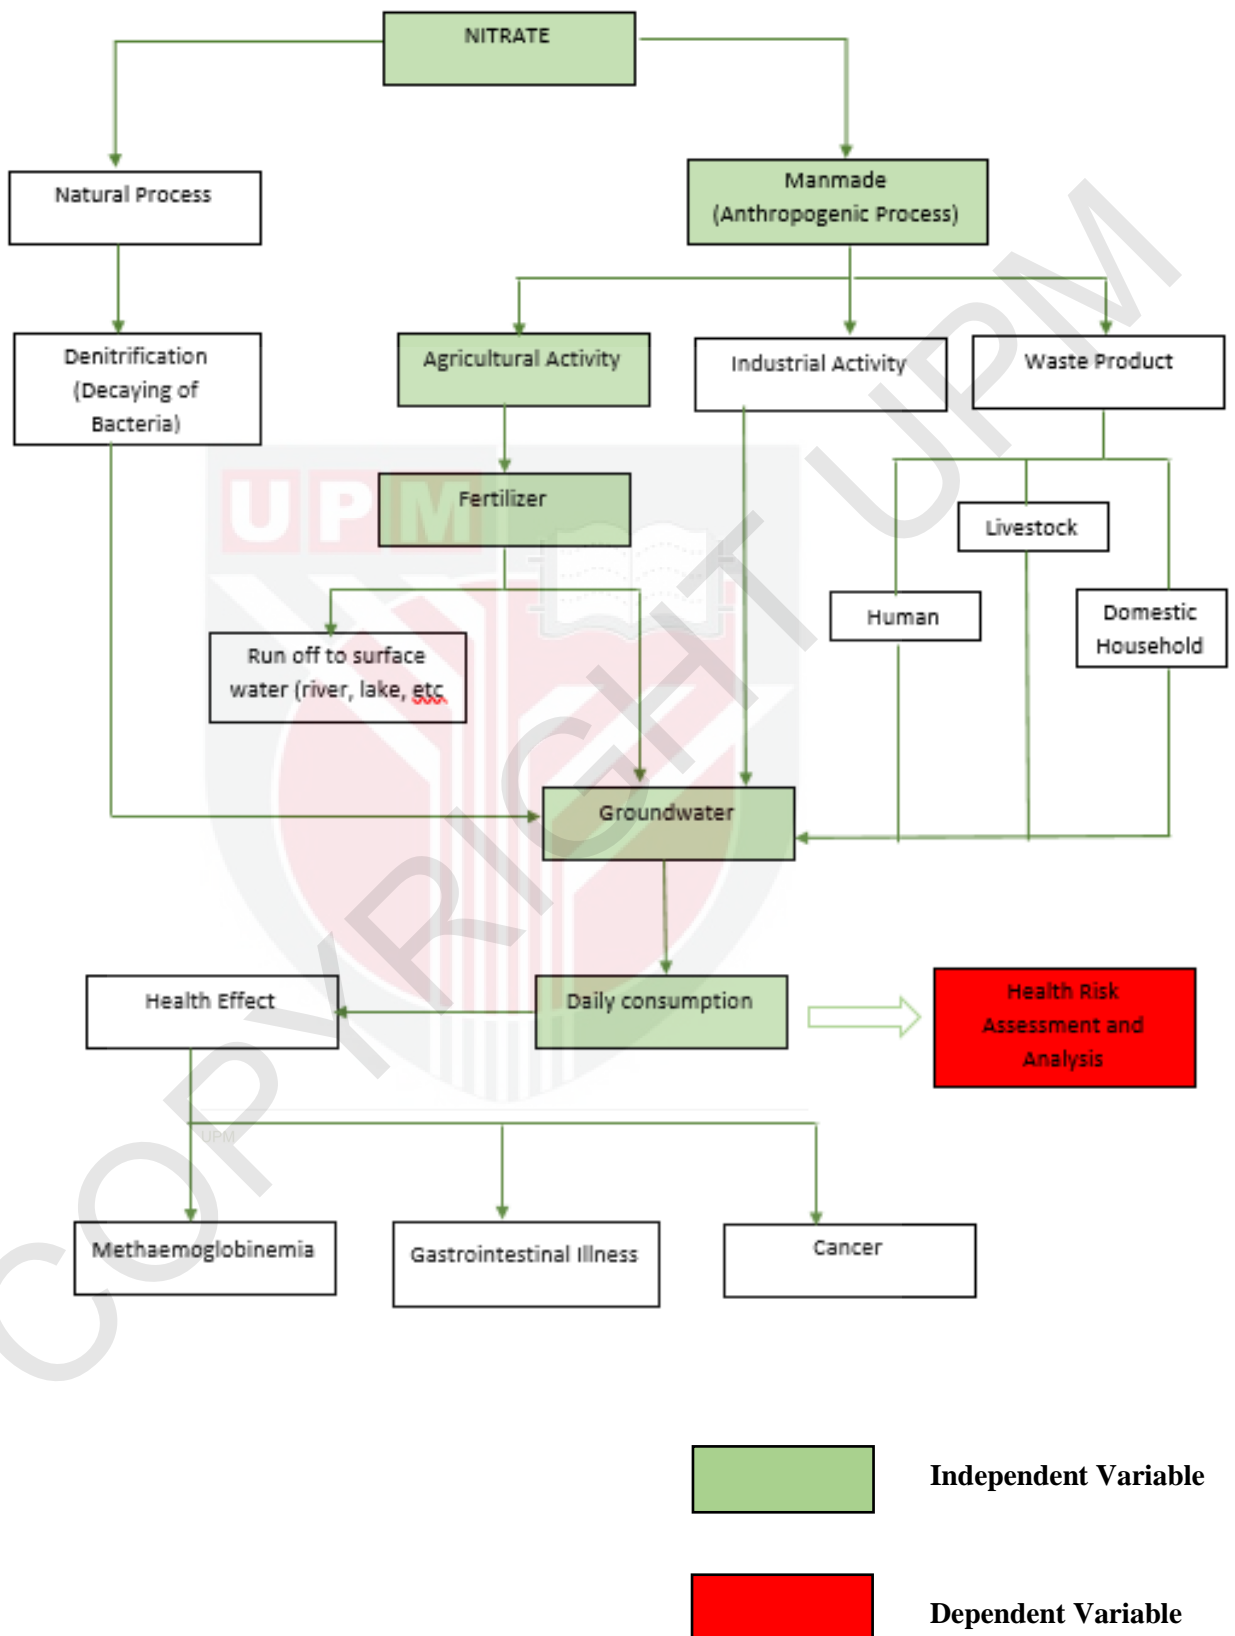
NITRATE

Natural Process

Manmade (Anthropogenic Process)

Denitrification (Decaying of Bacteria)

Agricultural Activity

Industrial Activity

Waste Product

Fertilizer

Livestock

Human

Domestic Household

Run off to surface water (river, lake, etc

Groundwater

Health Effect

Daily consumption

Health Risk Assessment and Analysis

Methaemoglobinemia

Gastrointestinal Illness

Cancer

Independent Variable

Dependent Variable

UPM

COPYRIGHT UPM